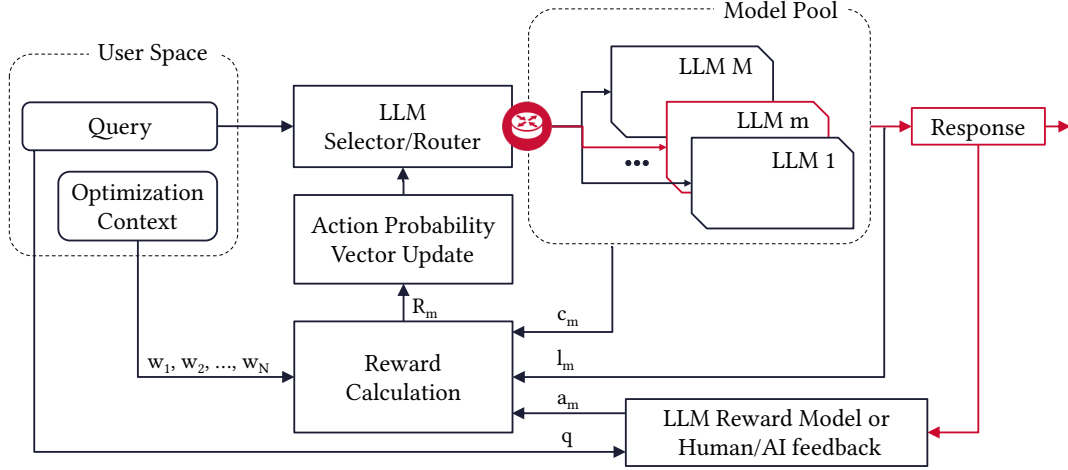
User Space

Query

Optimization Context

LLM Selector/Router

Action Probability Vector Update

Model Pool

LLM M

LLM m

•••

LLM 1

Response

$R_m$

$c_m$

$w_1, w_2, ..., w_N$

Reward Calculation

$l_m$

$a_m$

q

LLM Reward Model or Human/AI feedback